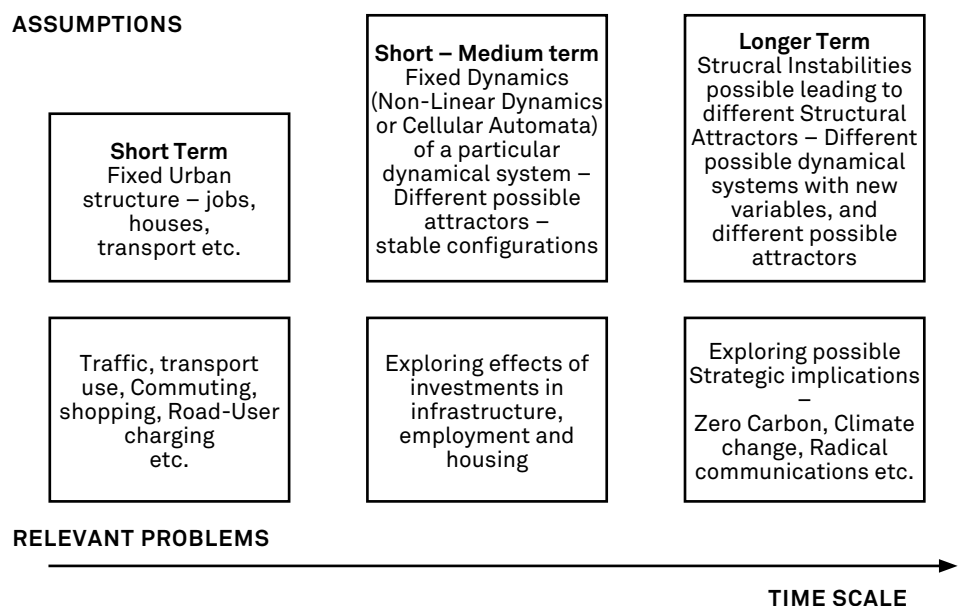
ASSUMPTIONS

Short Term
Fixed Urban structure – jobs, houses, transport etc.

Short – Medium term
Fixed Dynamics (Non-Linear Dynamics or Cellular Automata) of a particular dynamical system – Different possible attractors – stable configurations

Longer Term
Strucral Instabilities possible leading to different Structural Attractors – Different possible dynamical systems with new variables, and different possible attractors

Traffic, transport use, Commuting, shopping, Road-User charging etc.

Exploring effects of investments in infrastructure, employment and housing

Exploring possible Strategic implications – Zero Carbon, Climate change, Radical communications etc.

RELEVANT PROBLEMS

TIME SCALE